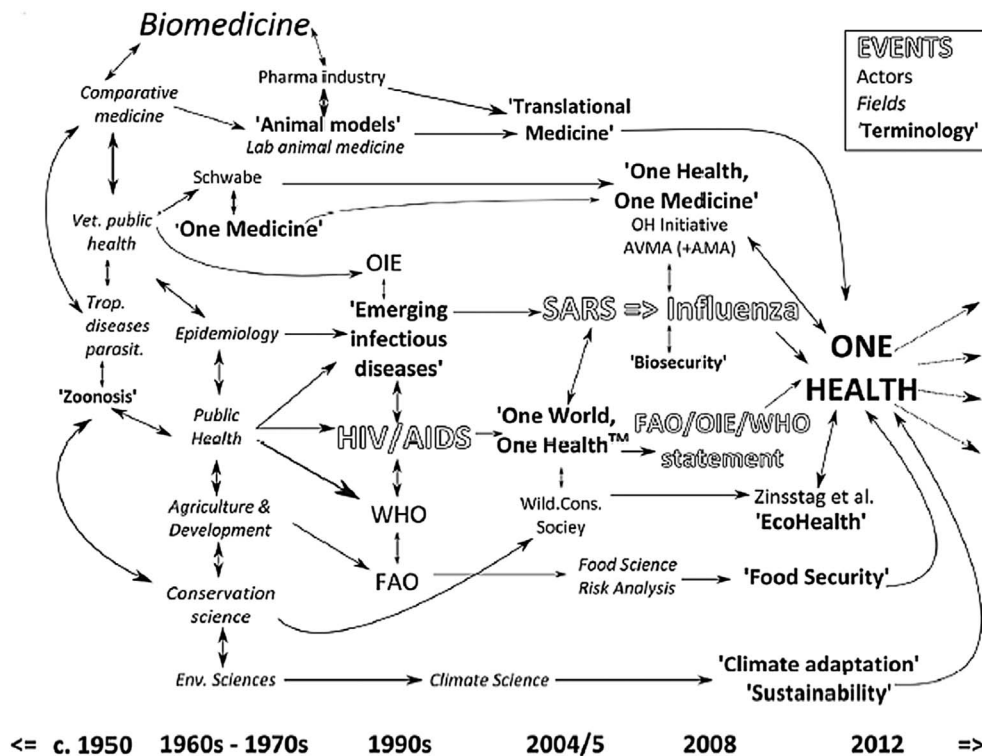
Biomedicine

EVENTS
Actors
Fields
'Terminology'

Pharma industry

Comparative medicine

'Animal models'
Lab animal medicine

'Translational Medicine'

Schwabe

'One Health, One Medicine'
OH Initiative
AVMA (+AMA)

Vet. public health

'One Medicine'

OIE

Trop. diseases parasit.

Epidemiology

'Emerging infectious diseases'

SARS => Influenza

'Biosecurity'

ONE HEALTH

'Zoonosis'

Public Health

HIV/AIDS

'One World, One Health$^{TM}$'

FAO/OIE/WHO statement

Agriculture & Development

WHO

Wild.Cons. Sociey

Zinsstag et al.
'EcoHealth'

FAO

Food Science
Risk Analysis

'Food Security'

Conservation science

Env. Sciences

Climate Science

'Climate adaptation'
'Sustainability'

<= c. 1950 1960s - 1970s 1990s 2004/5 2008 2012 =>